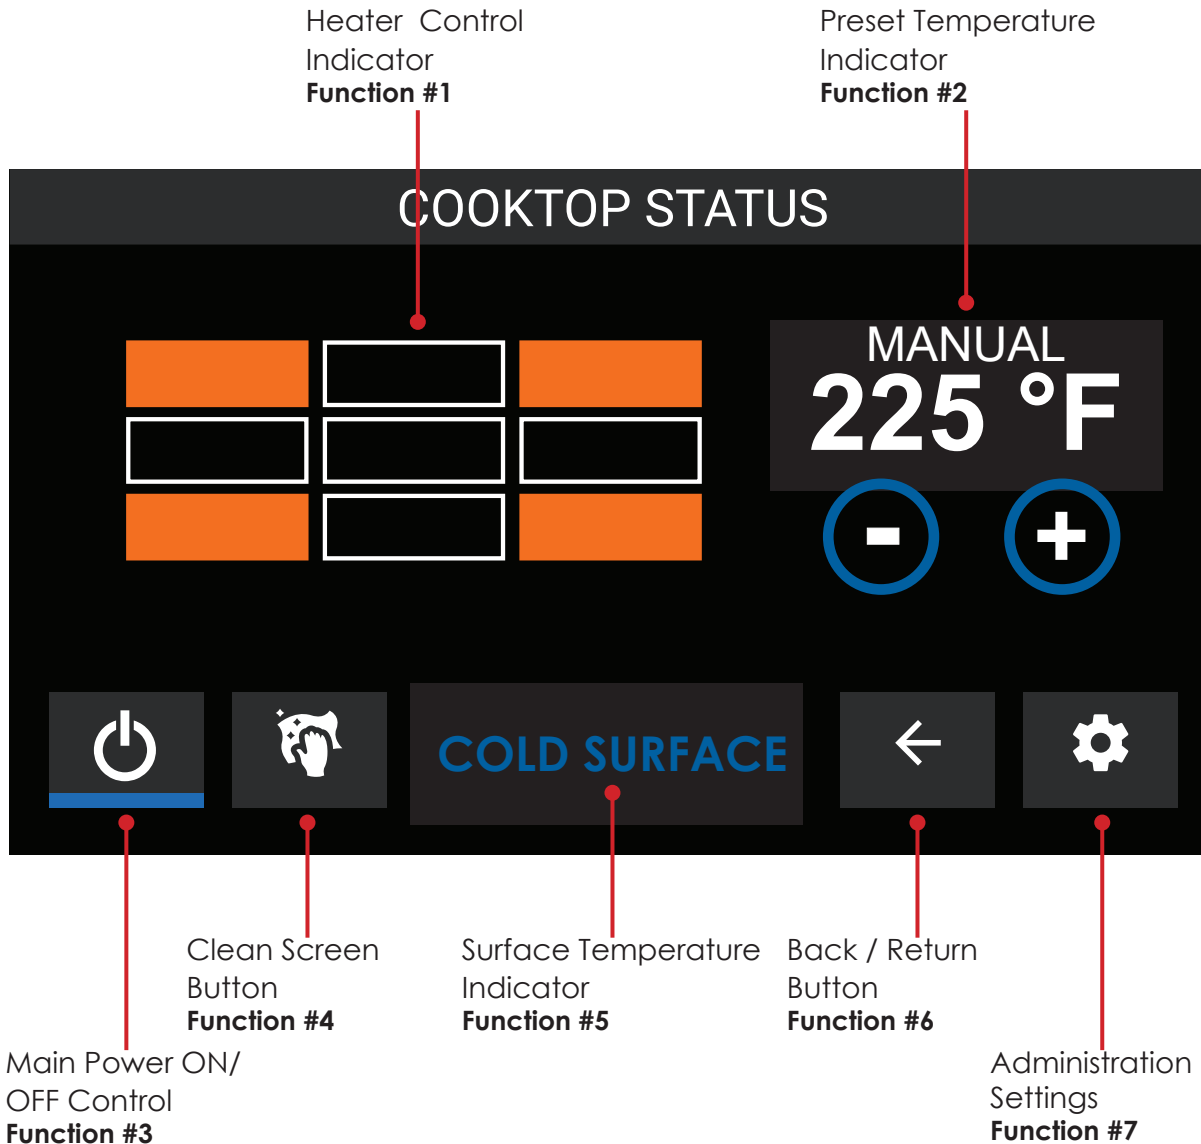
Heater Control Indicator
**Function #1**

Preset Temperature Indicator
**Function #2**

COOKTOP STATUS

MANUAL
225 °F

-

+

COLD SURFACE

Clean Screen Button
**Function #4**

Surface Temperature Indicator
**Function #5**

Back / Return Button
**Function #6**

Main Power ON/ OFF Control
**Function #3**

Administration Settings
**Function #7**